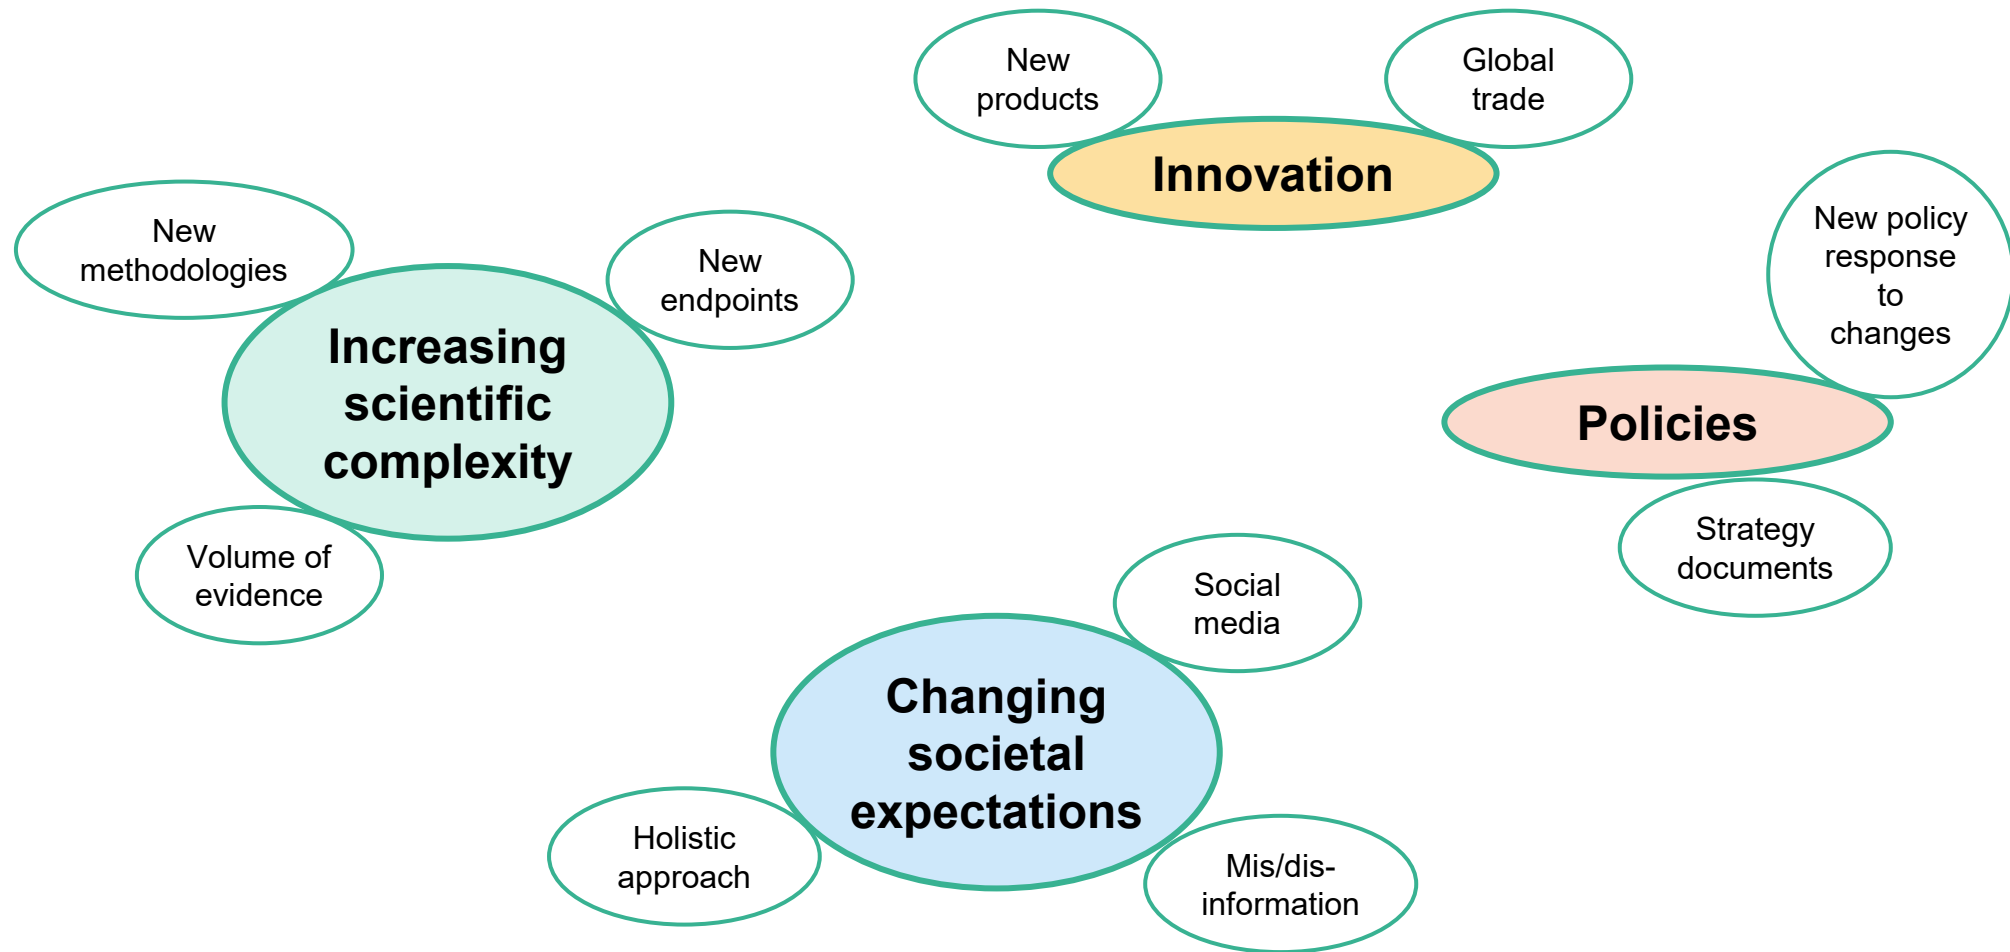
New products

Global trade

Innovation

New methodologies

New endpoints

Increasing scientific complexity

New policy response to changes

Policies

Volume of evidence

Strategy documents

Social media

Changing societal expectations

Holistic approach

Mis/dis-information